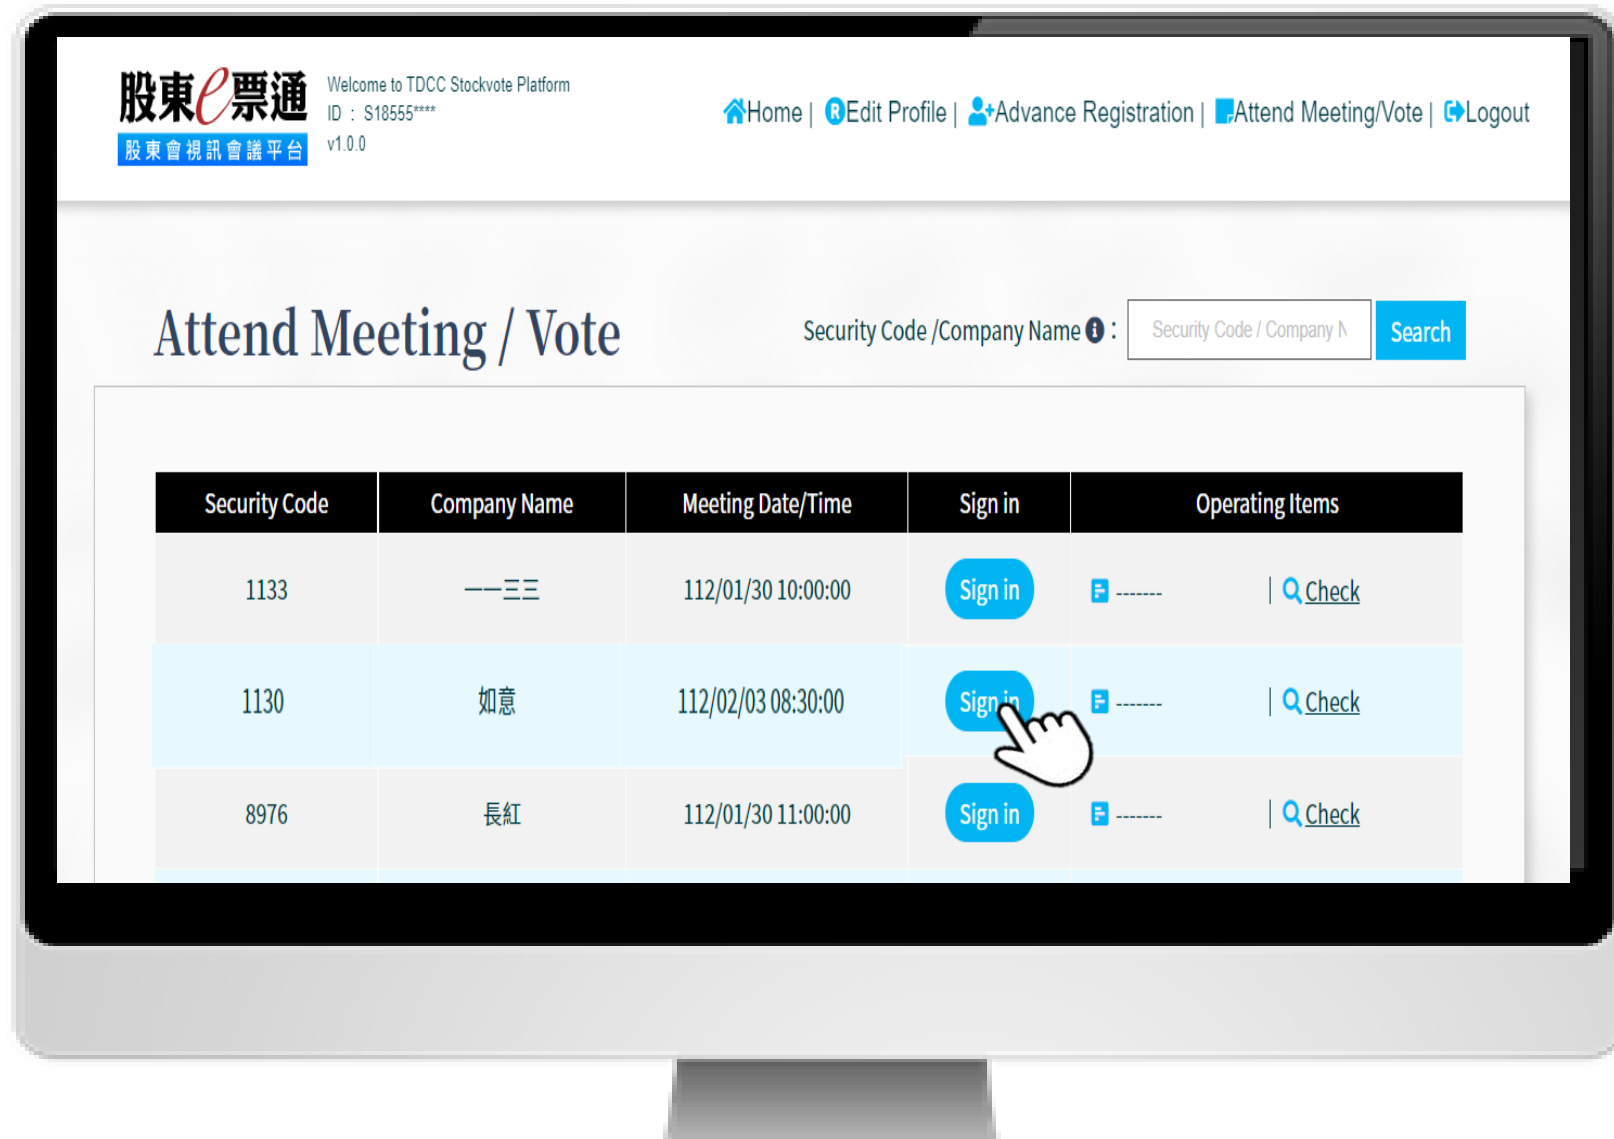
股東e票通
股東會視訊會議平台

Welcome to TDCC Stockvote Platform
ID ： S18555****
v1.0.0

Home | Edit Profile | Advance Registration | Attend Meeting/Vote | Logout

Attend Meeting / Vote

Security Code /Company Name :

Security Code / Company N

Search

| Security Code | Company Name | Meeting Date/Time | Sign in | Operating Items |
|---|---|---|---|---|
| 1133 | 一一三三 | 112/01/30 10:00:00 | Sign in | ------- \| Check |
| 1130 | 如意 | 112/02/03 08:30:00 | Sign in | ------- \| Check |
| 8976 | 長紅 | 112/01/30 11:00:00 | Sign in | ------- \| Check |